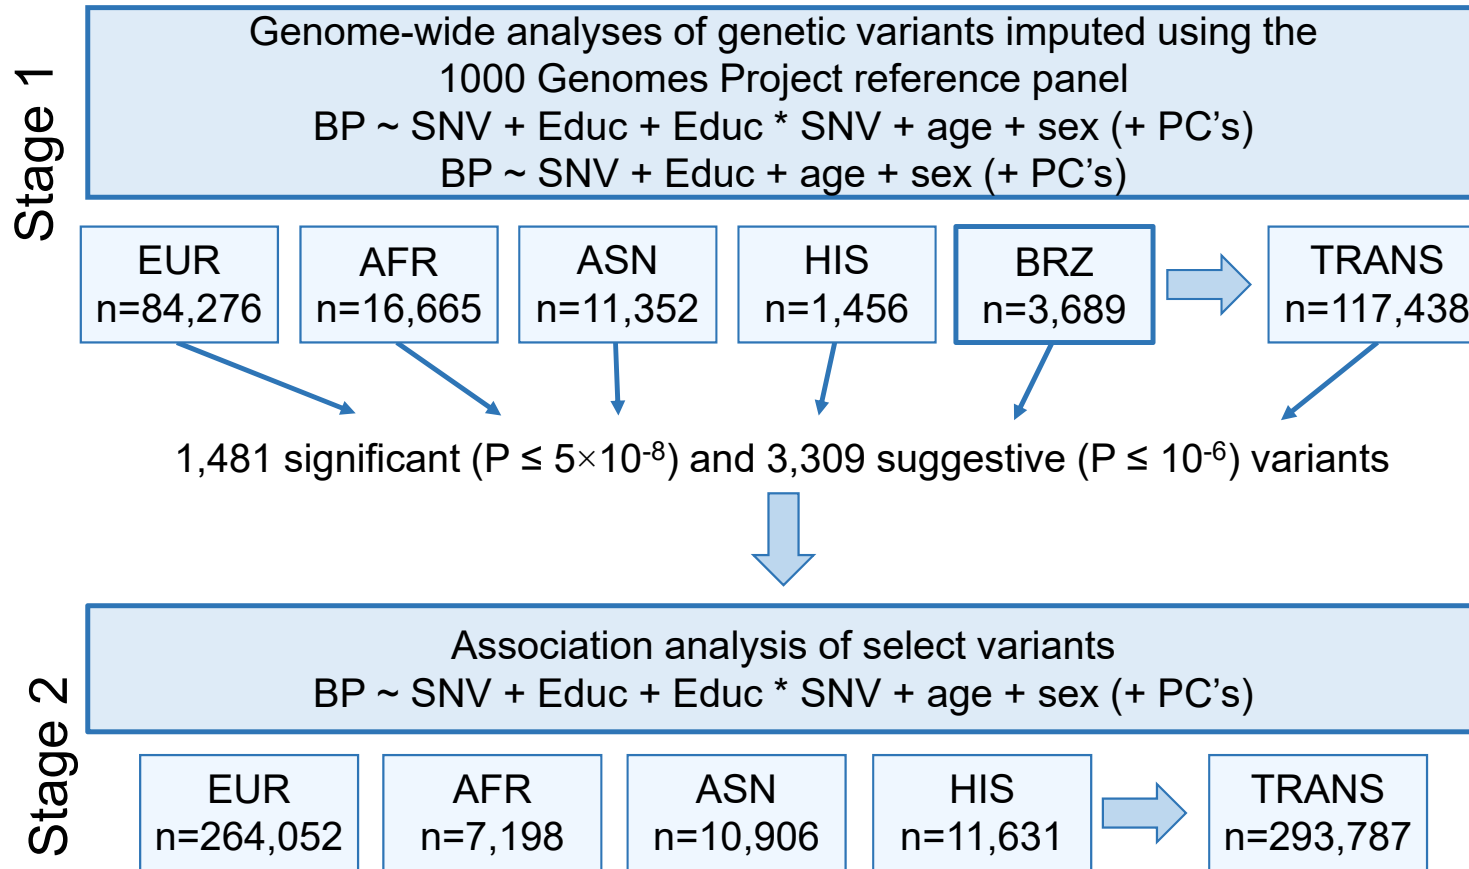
Stage 1

Genome-wide analyses of genetic variants imputed using the 1000 Genomes Project reference panel
BP ~ SNV + Educ + Educ * SNV + age + sex (+ PC's)
BP ~ SNV + Educ + age + sex (+ PC's)

EUR
n=84,276

AFR
n=16,665

ASN
n=11,352

HIS
n=1,456

BRZ
n=3,689

TRANS
n=117,438

1,481 significant (P ≤ $5\times10^{-8}$) and 3,309 suggestive (P ≤ $10^{-6}$) variants

Stage 2

Association analysis of select variants
BP ~ SNV + Educ + Educ * SNV + age + sex (+ PC's)

EUR
n=264,052

AFR
n=7,198

ASN
n=10,906

HIS
n=11,631

TRANS
n=293,787